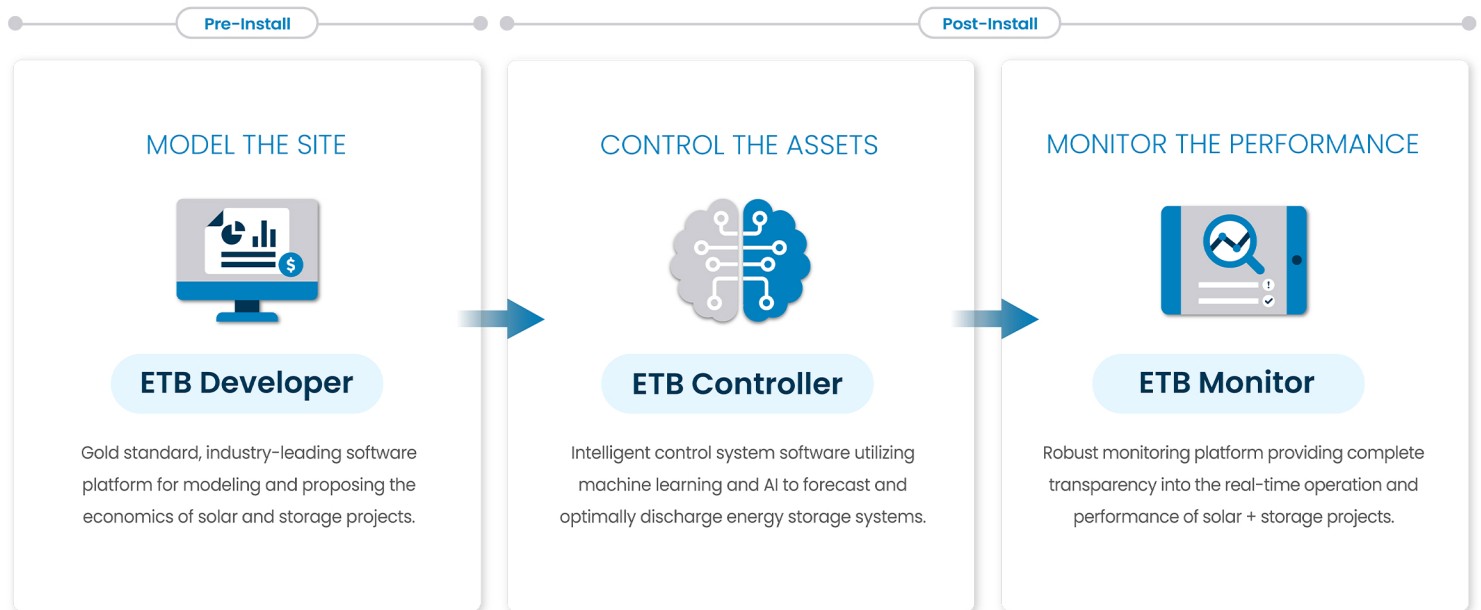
Pre-Install

Post-Install

MODEL THE SITE

$

ETB Developer

Gold standard, industry-leading software platform for modeling and proposing the economics of solar and storage projects.

CONTROL THE ASSETS

ETB Controller

Intelligent control system software utilizing machine learning and AI to forecast and optimally discharge energy storage systems.

MONITOR THE PERFORMANCE

!

ETB Monitor

Robust monitoring platform providing complete transparency into the real-time operation and performance of solar + storage projects.